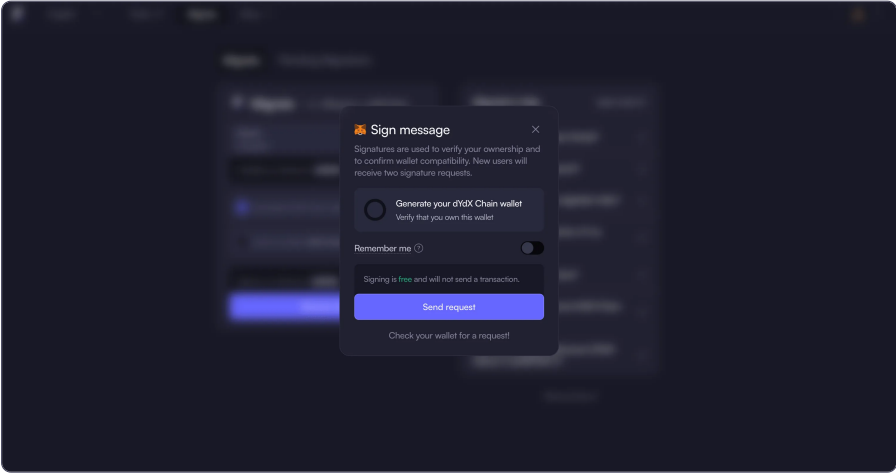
Sign message

Signatures are used to verify your ownership and to confirm wallet compatibility. New users will receive two signature requests.

Generate your dYdX Chain wallet

Verify that you own this wallet

Remember me

Signing is free and will not send a transaction.

Send request

Check your wallet for a request!